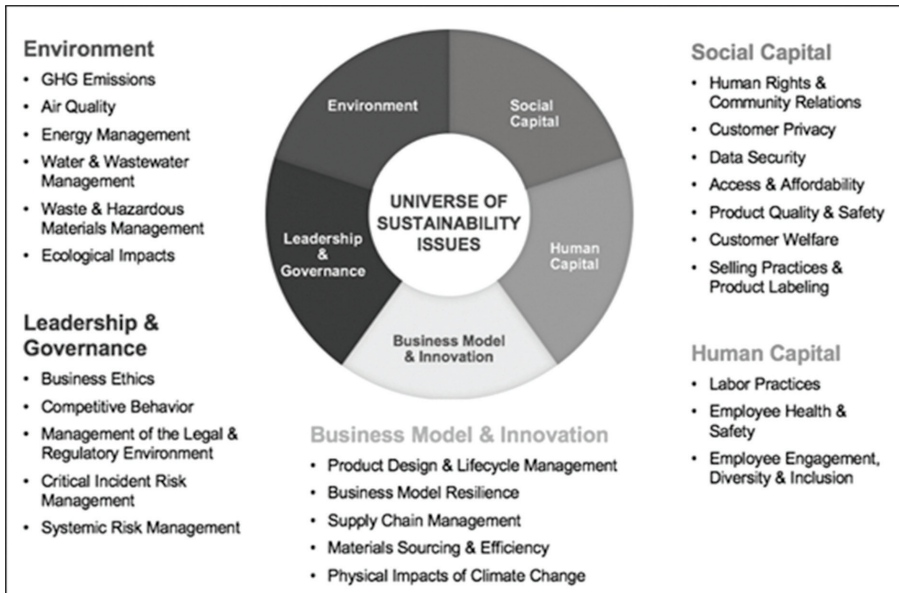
Environment
- GHG Emissions
- Air Quality
- Energy Management
- Water & Wastewater Management
- Waste & Hazardous Materials Management
- Ecological Impacts

Leadership & Governance
- Business Ethics
- Competitive Behavior
- Management of the Legal & Regulatory Environment
- Critical Incident Risk Management
- Systemic Risk Management

Environment
Social Capital
Leadership & Governance
UNIVERSE OF SUSTAINABILITY ISSUES
Human Capital
Business Model & Innovation

Business Model & Innovation
- Product Design & Lifecycle Management
- Business Model Resilience
- Supply Chain Management
- Materials Sourcing & Efficiency
- Physical Impacts of Climate Change

Social Capital
- Human Rights & Community Relations
- Customer Privacy
- Data Security
- Access & Affordability
- Product Quality & Safety
- Customer Welfare
- Selling Practices & Product Labeling

Human Capital
- Labor Practices
- Employee Health & Safety
- Employee Engagement, Diversity & Inclusion